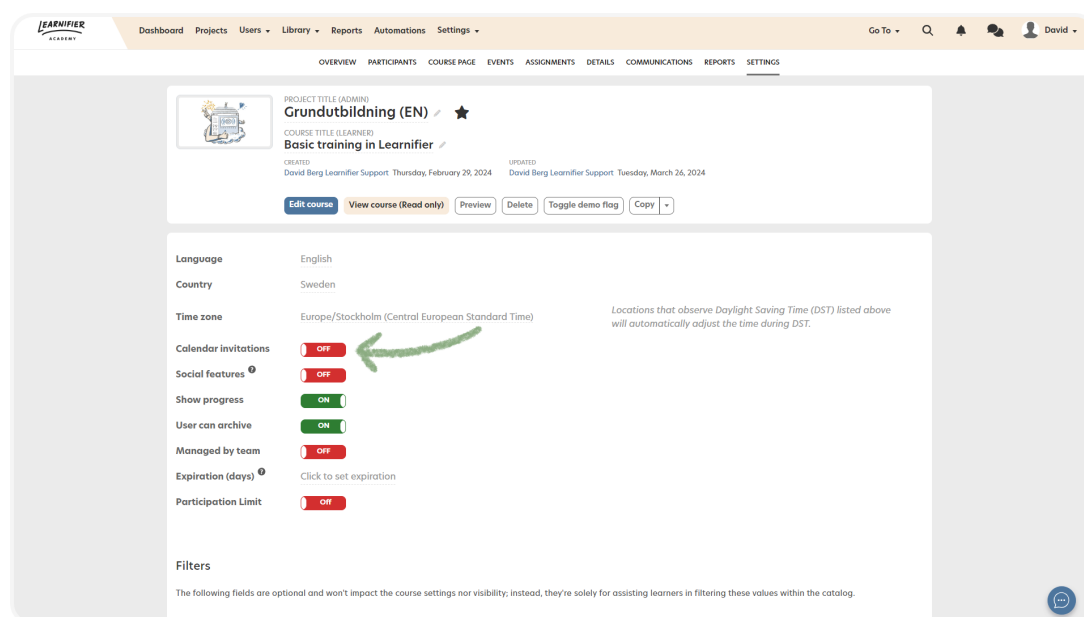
LEARNIFIER ACADEMY

Dashboard Projects Users Library Reports Automations Settings

Go To David

OVERVIEW PARTICIPANTS COURSE PAGE EVENTS ASSIGNMENTS DETAILS COMMUNICATIONS REPORTS SETTINGS

PROJECT TITLE (ADMIN)
Grundutbildning (EN)

COURSE TITLE (LEARNER)
Basic training in Learnifier

CREATED
David Berg Learnifier Support Thursday, February 29, 2024

UPDATED
David Berg Learnifier Support Tuesday, March 26, 2024

Edit course View course (Read only) Preview Delete Toggle demo flag Copy

Language English
Country Sweden
Time zone Europe/Stockholm (Central European Standard Time)
Locations that observe Daylight Saving Time (DST) listed above will automatically adjust the time during DST.
Calendar invitations OFF
Social features OFF
Show progress ON
User can archive ON
Managed by team OFF
Expiration (days) Click to set expiration
Participation Limit Off

Filters

The following fields are optional and won't impact the course settings nor visibility; instead, they're solely for assisting learners in filtering these values within the catalog.